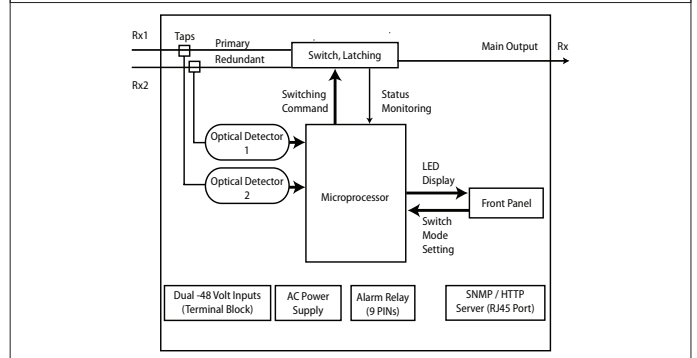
Rx1
Taps
Primary
Redundant
Rx2
Switch, Latching
Main Output
Rx
Switching Command
Status Monitoring
Optical Detector 1
Optical Detector 2
Microprocessor
LED Display
Front Panel
Switch Mode Setting
Dual -48 Volt Inputs (Terminal Block)
AC Power Supply
Alarm Relay (9 PINs)
SNMP / HTTP Server (RJ45 Port)